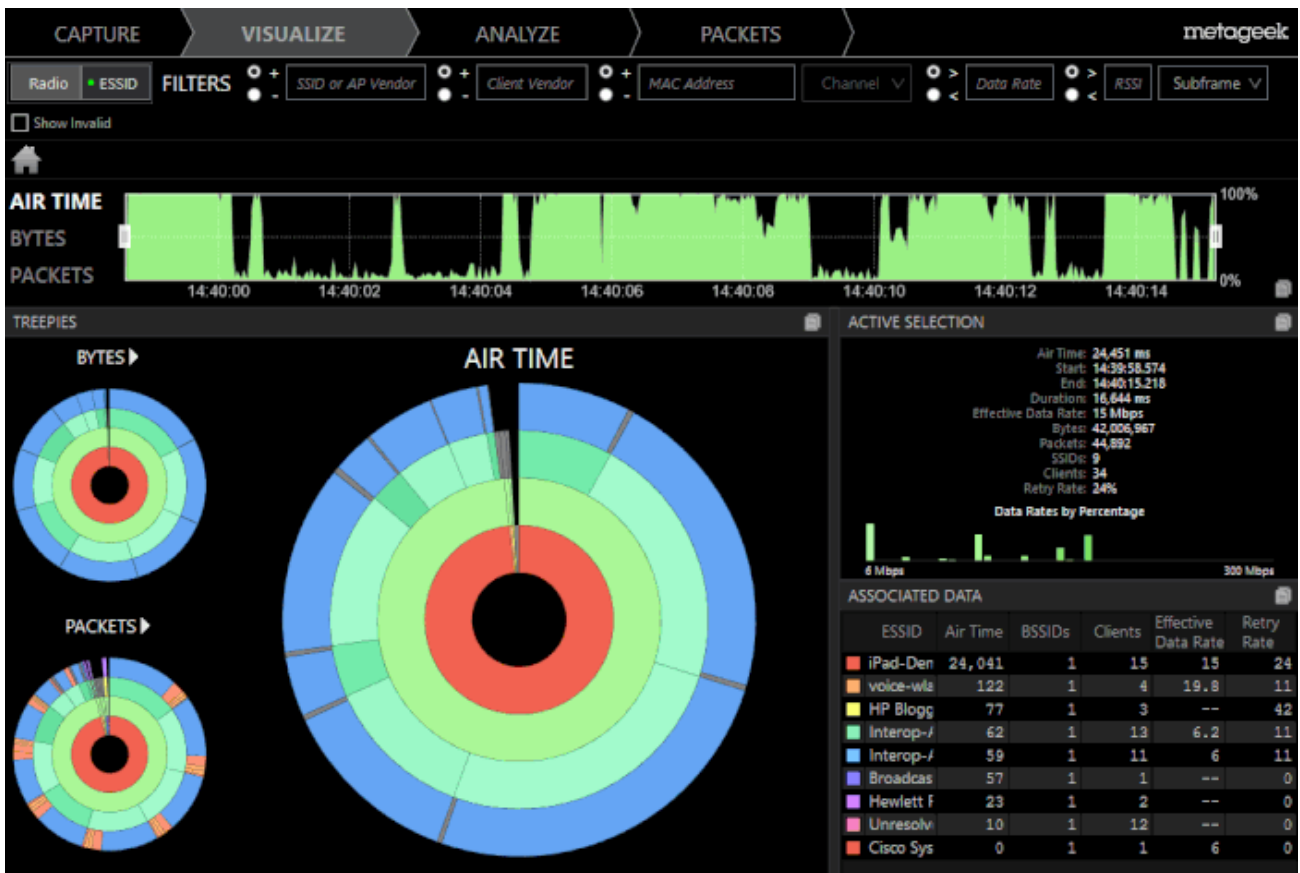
CAPTURE VISUALIZE ANALYZE PACKETS metageek

Radio ESSID FILTERS + - SSID or AP Vendor + - Client Vendor + - MAC Address Channel > < Data Rate > < RSSI Subframe

Show Invalid

AIR TIME
BYTES
PACKETS

100%
0%

14:40:00 14:40:02 14:40:04 14:40:06 14:40:08 14:40:10 14:40:12 14:40:14

TREEPIES

BYTES

AIR TIME

PACKETS

ACTIVE SELECTION

Air Time: 24,451 ms
Start: 14:39:58.574
End: 14:40:15.218
Duration: 16,644 ms
Effective Data Rate: 15 Mbps
Bytes: 42,006,967
Packets: 44,892
SSIDs: 9
Clients: 34
Retry Rate: 24%

Data Rates by Percentage

6 Mbps 300 Mbps

ASSOCIATED DATA

| ESSID | Air Time | BSSIDs | Clients | Effective Data Rate | Retry Rate |
|---|---|---|---|---|---|
| iPad-Den | 24,041 | 1 | 15 | 15 | 24 |
| voice-wla | 122 | 1 | 4 | 19.8 | 11 |
| HP Blogg | 77 | 1 | 3 | -- | 42 |
| Interop-/ | 62 | 1 | 13 | 6.2 | 11 |
| Interop-/ | 59 | 1 | 11 | 6 | 11 |
| Broadcas | 57 | 1 | 1 | -- | 0 |
| Hewlett F | 23 | 1 | 2 | -- | 0 |
| Unresolv | 10 | 1 | 12 | -- | 0 |
| Cisco Sys | 0 | 1 | 1 | 6 | 0 |